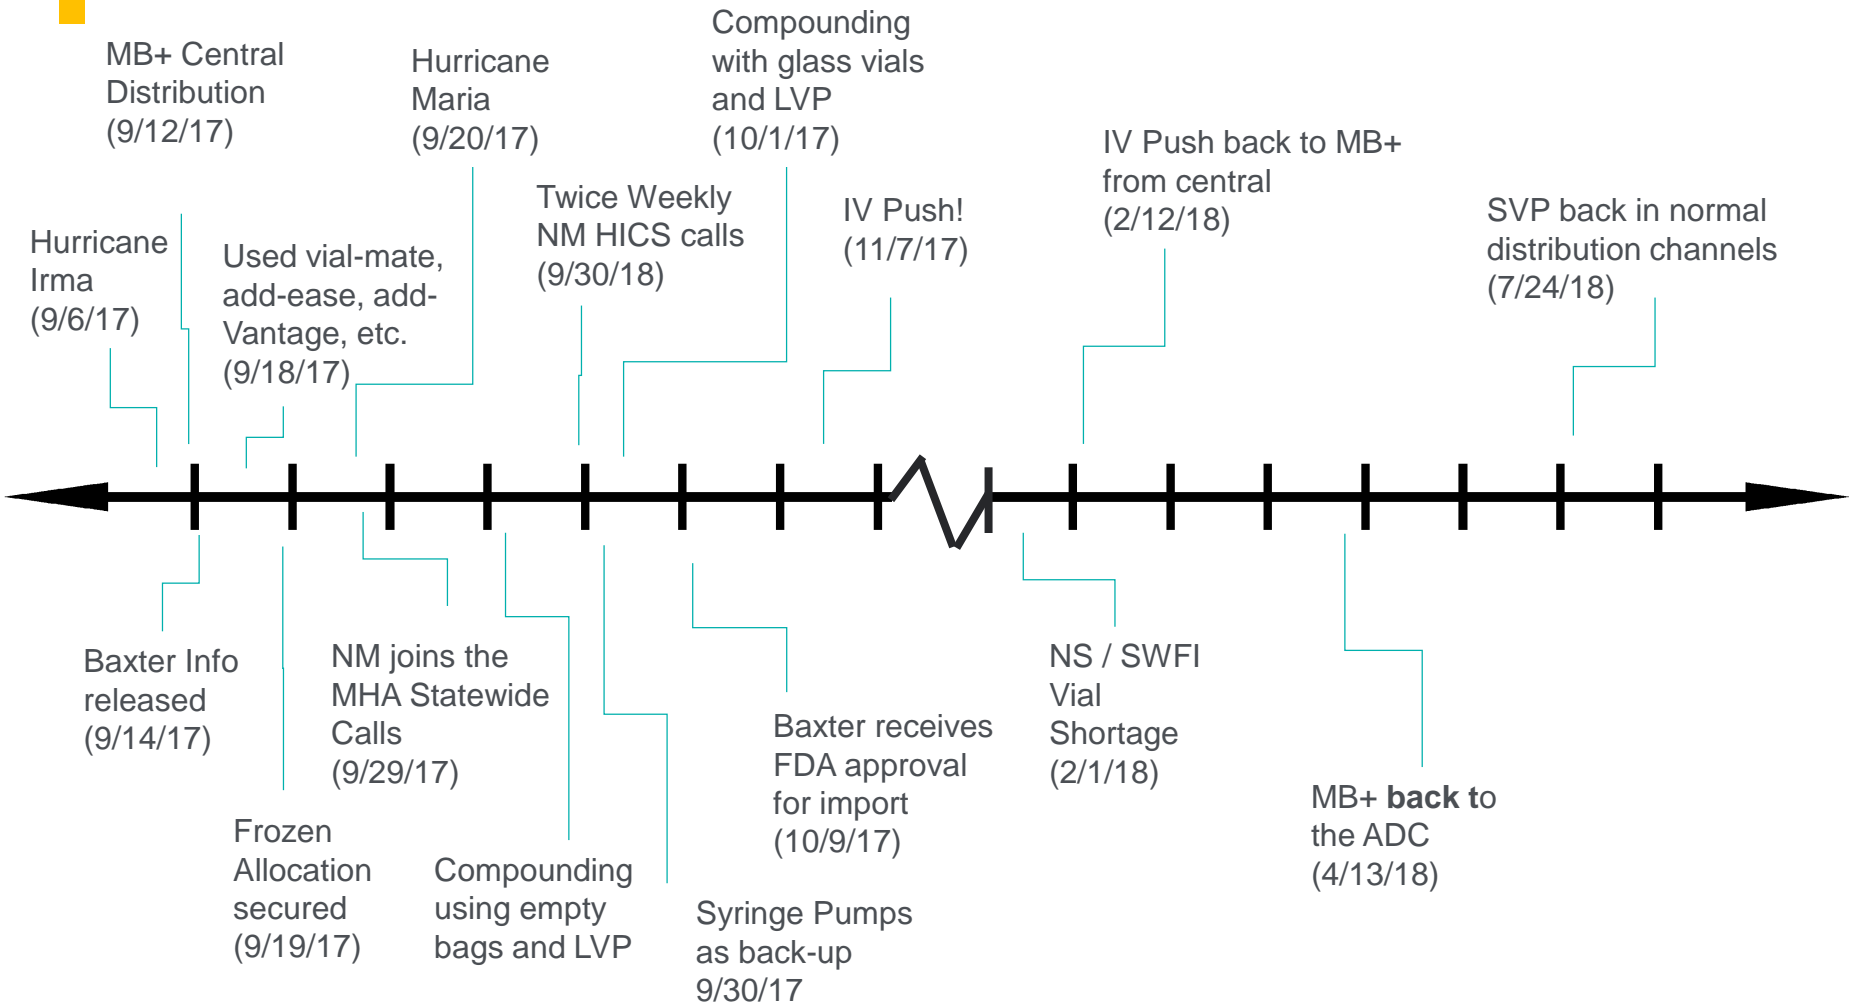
MB+ Central Distribution (9/12/17)

Hurricane Irma (9/6/17)

Used vial-mate, add-ease, add-Vantage, etc. (9/18/17)

Hurricane Maria (9/20/17)

Twice Weekly NM HICS calls (9/30/18)

Compounding with glass vials and LVP (10/1/17)

IV Push! (11/7/17)

IV Push back to MB+ from central (2/12/18)

SVP back in normal distribution channels (7/24/18)

Baxter Info released (9/14/17)

Frozen Allocation secured (9/19/17)

NM joins the MHA Statewide Calls (9/29/17)

Compounding using empty bags and LVP

Syringe Pumps as back-up 9/30/17

Baxter receives FDA approval for import (10/9/17)

NS / SWFI Vial Shortage (2/1/18)

MB+ **back to** the ADC (4/13/18)